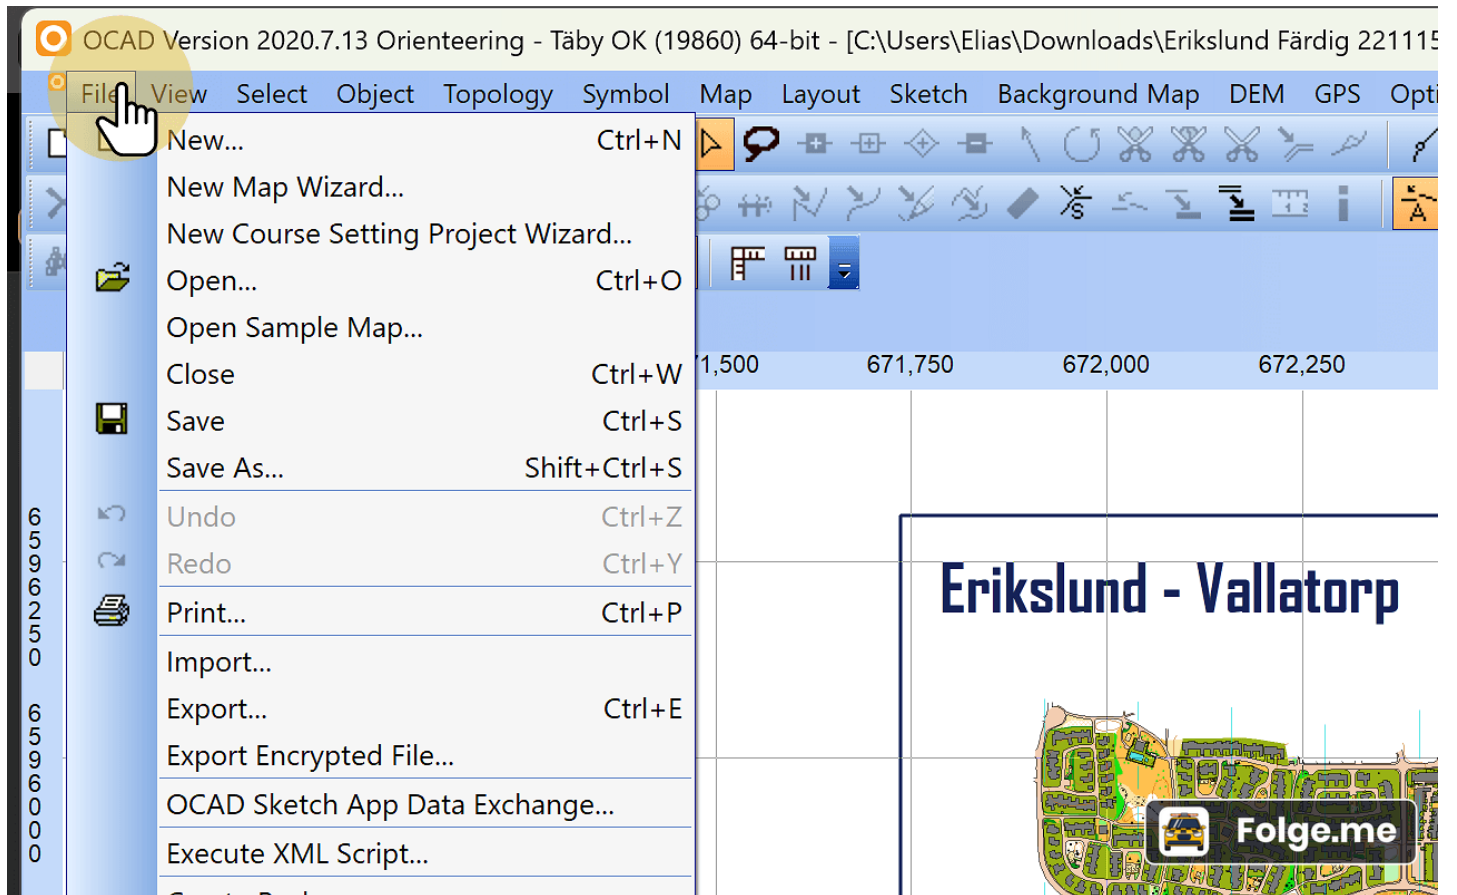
OCAD Version 2020.7.13 Orienteering - Täby OK (19860) 64-bit - [C:\Users\Elias\Downloads\Erikslund Färdig 221115

File View Select Object Topology Symbol Map Layout Sketch Background Map DEM GPS Opti

New... Ctrl+N
New Map Wizard...
New Course Setting Project Wizard...
Open... Ctrl+O
Open Sample Map...
Close Ctrl+W
Save Ctrl+S
Save As... Shift+Ctrl+S
Undo Ctrl+Z
Redo Ctrl+Y
Print... Ctrl+P
Import...
Export... Ctrl+E
Export Encrypted File...
OCAD Sketch App Data Exchange...
Execute XML Script...

71,500 671,750 672,000 672,250

6596250

6596000

Erikslund - Vallatorp

Folge.me